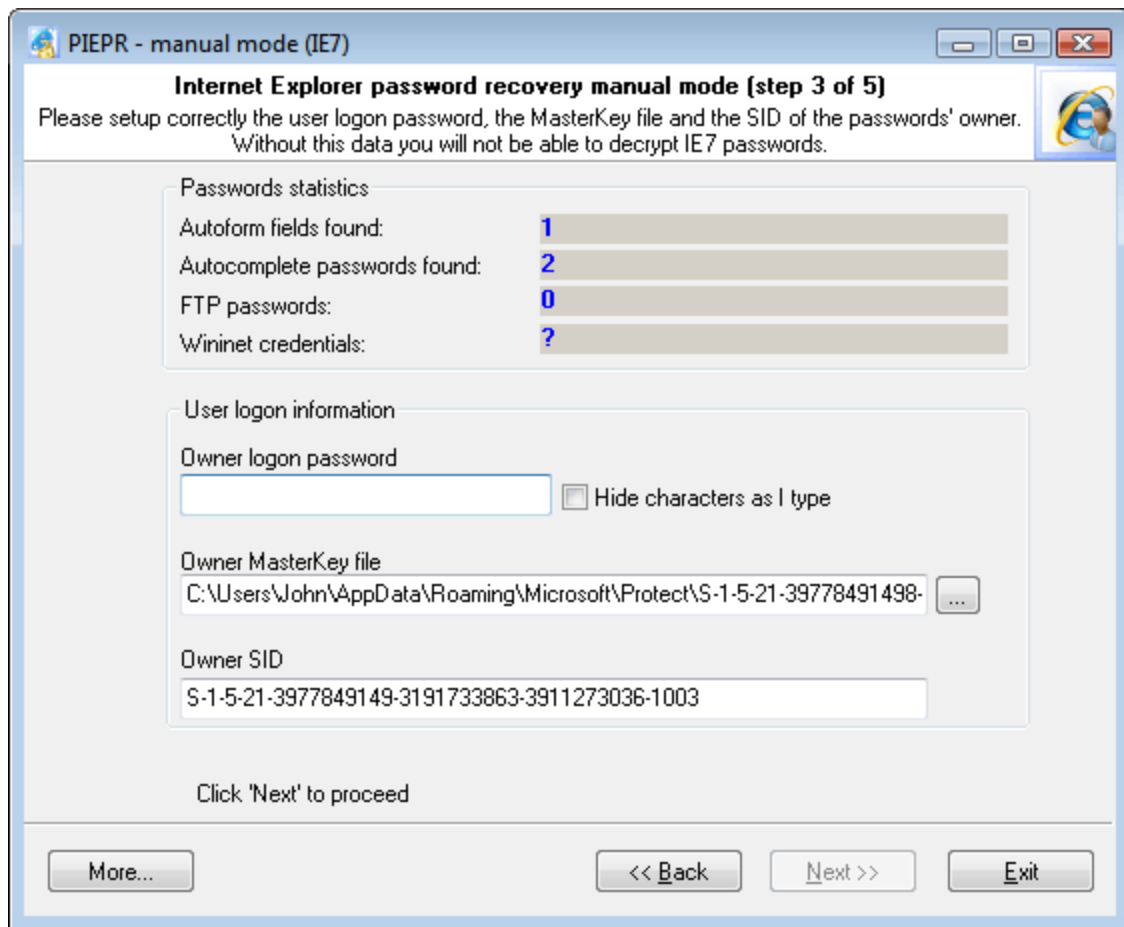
PIEPR - manual mode (IE7)

Internet Explorer password recovery manual mode (step 3 of 5)

Please setup correctly the user logon password, the MasterKey file and the SID of the passwords' owner. Without this data you will not be able to decrypt IE7 passwords.

Passwords statistics

Autoform fields found: 1

Autocomplete passwords found: 2

FTP passwords: 0

Wininet credentials: ?

User logon information

Owner logon password

Hide characters as I type

Owner MasterKey file

C:\Users\John\AppData\Roaming\Microsoft\Protect\S-1-5-21-39778491498-

...

Owner SID

S-1-5-21-3977849149-3191733863-3911273036-1003

Click 'Next' to proceed

More...

<< Back

Next >>

Exit